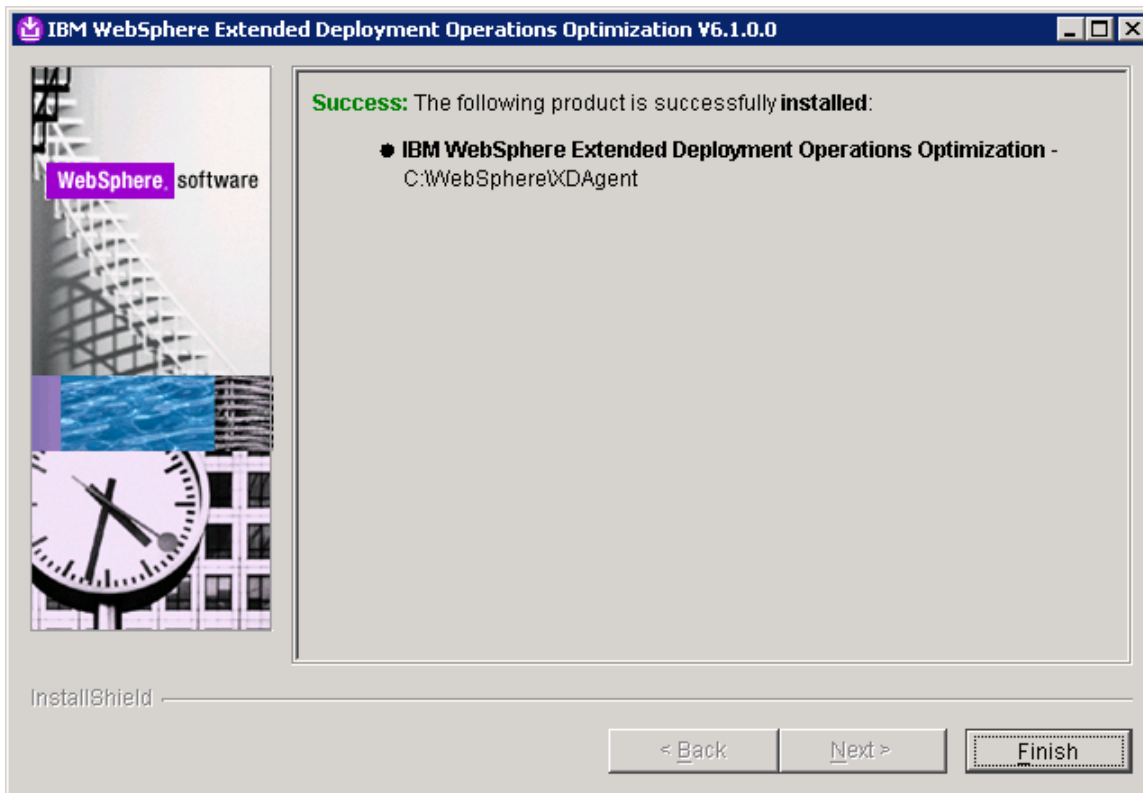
IBM WebSphere Extended Deployment Operations Optimization V6.1.0.0

WebSphere. software

Success: The following product is successfully installed:

IBM WebSphere Extended Deployment Operations Optimization - C:\WebSphere\XDAgent

InstallShield

< Back

Next >

Finish